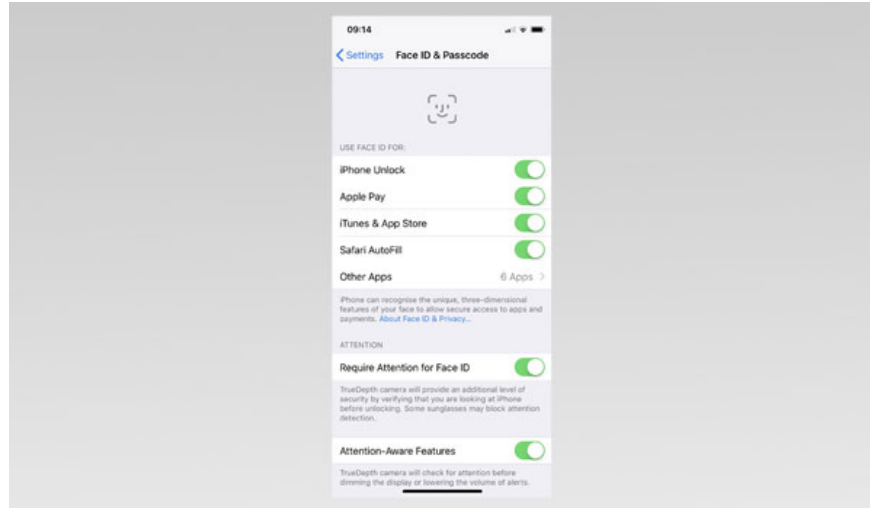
09:14

Settings Face ID & Passcode

USE FACE ID FOR:

iPhone Unlock

Apple Pay

iTunes & App Store

Safari AutoFill

Other Apps 6 Apps

iPhone can recognise the unique, three-dimensional features of your face to allow secure access to apps and payments. About Face ID & Privacy...

ATTENTION

Require Attention for Face ID

TrueDepth camera will provide an additional level of security by verifying that you are looking at iPhone before unlocking. Some sunglasses may block attention detection.

Attention-Aware Features

TrueDepth camera will check for attention before dimming the display or lowering the volume of alerts.